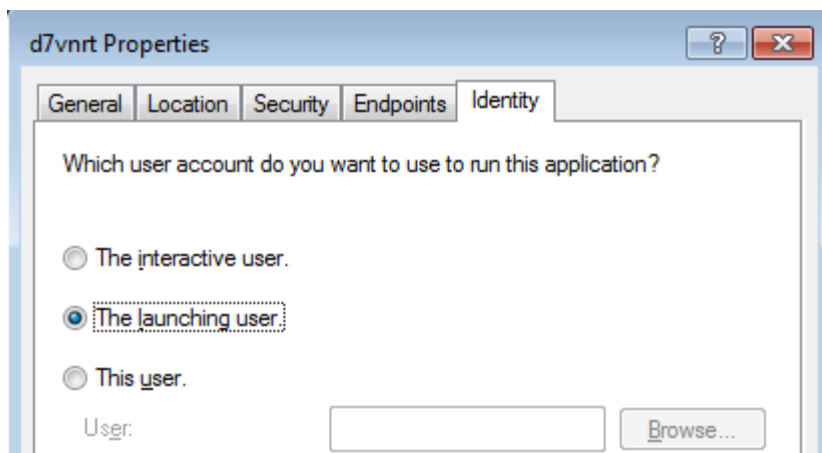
d7vnrt Properties

?

General | Location | Security | Endpoints | Identity

Which user account do you want to use to run this application?

The interactive user.

The launching user.

This user.

User:

Browse...